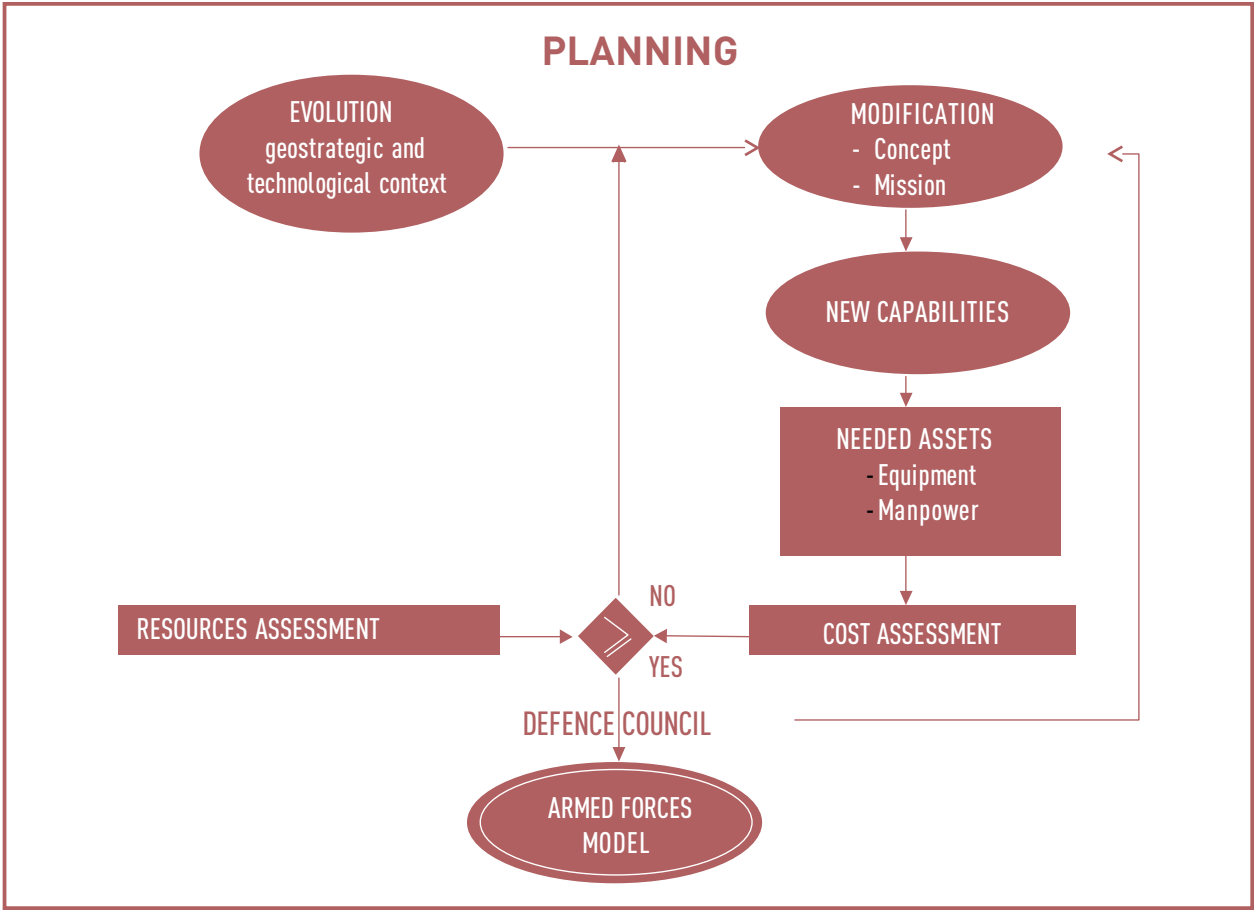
PLANNING

EVOLUTION
geostrategic and technological context

MODIFICATION
- Concept
- Mission

NEW CAPABILITIES

NEEDED ASSETS
- Equipment
- Manpower

RESOURCES ASSESSMENT

NO

$\geq$

YES

COST ASSESSMENT

DEFENCE COUNCIL

ARMED FORCES MODEL